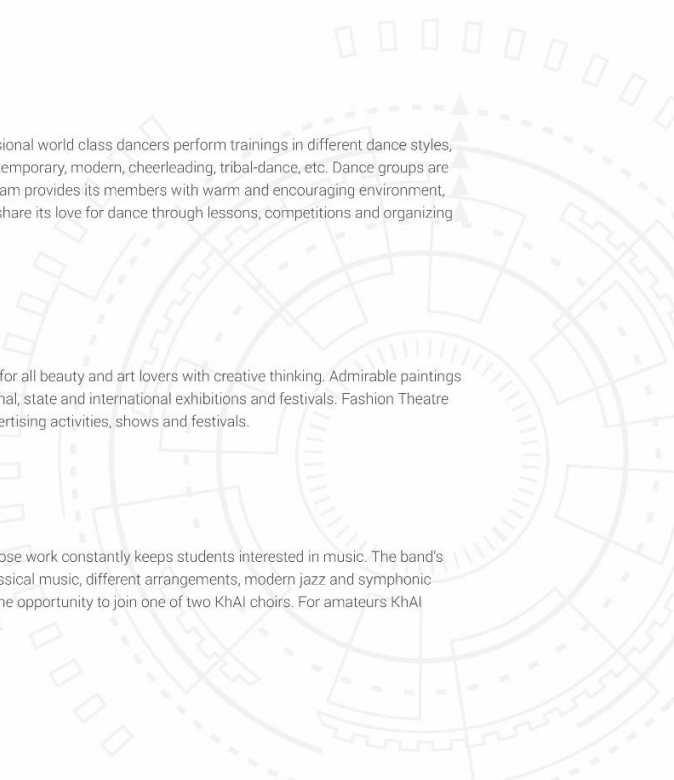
sional world class dancers perform trainings in different dance styles, emporary, modern, cheerleading, tribal-dance, etc. Dance groups are am provides its members with warm and encouraging environment, share its love for dance through lessons, competitions and organizing

for all beauty and art lovers with creative thinking. Admirable paintings nal, state and international exhibitions and festivals. Fashion Theatre ertising activities, shows and festivals.

ose work constantly keeps students interested in music. The band's ssical music, different arrangements, modern jazz and symphonic he opportunity to join one of two KhAI choirs. For amateurs KhAI